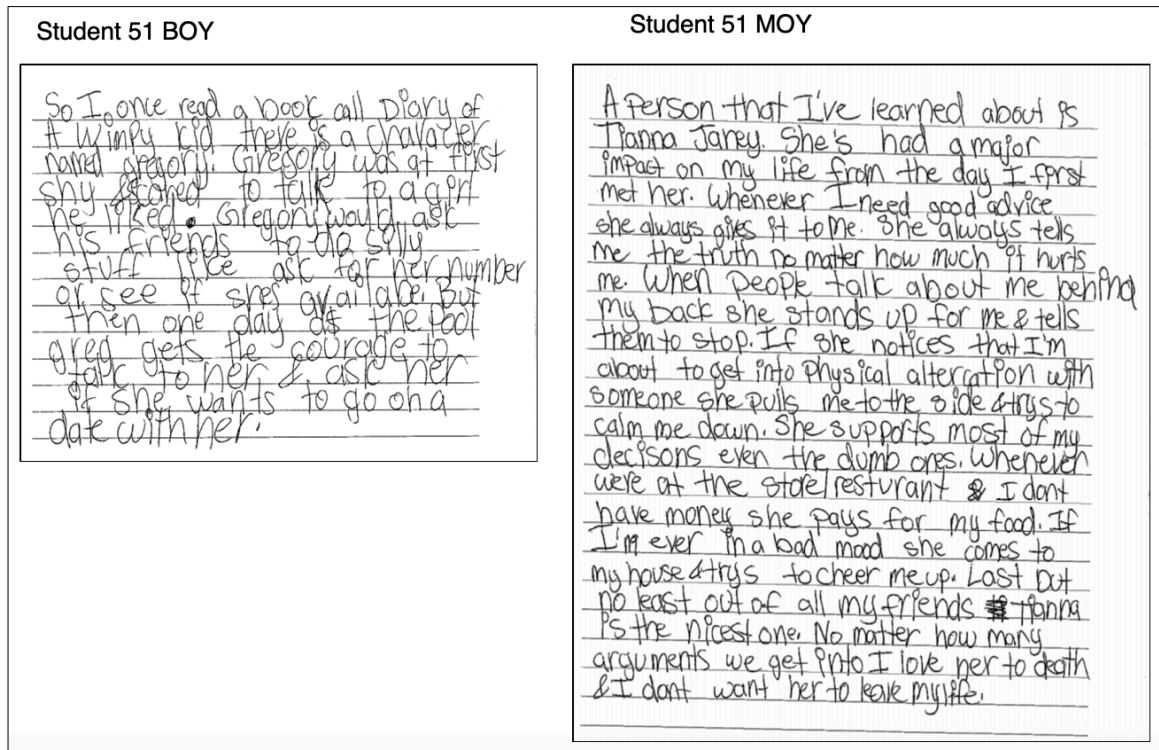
Student 51 BOY

So I once read a book call Diary of A Wimpy kid there is a character named gregory. Gregory was at first shy & scared to talk to a girl he liked. Gregory would ask his friends to do silly stuff like ask for her number or see if shes availace. But then one day as the fool greg gets the courage to talk to her & ask her if she wants to go on a date with her.

Student 51 MOY

A person that I've learned about is Tianna Jarey. She's had a major impact on my life from the day I first met her. Whenever I need good advice she always gives it to me. She always tells me the truth no matter how much it hurts me. When people talk about me behind my back she stands up for me & tells them to stop. If she notices that I'm about to get into physical altercation with someone she pulls me to the side & trys to calm me down. She supports most of my decisons even the dumb ones. Whenever were at the store/resturant & I dont have money she pays for my food. If I'm ever in a bad mood she comes to my house & trys to cheer me up. Last but no least out of all my friends Tianna is the nicest one. No matter how many arguments we get into I love her to death & I dont want her to leave my life.